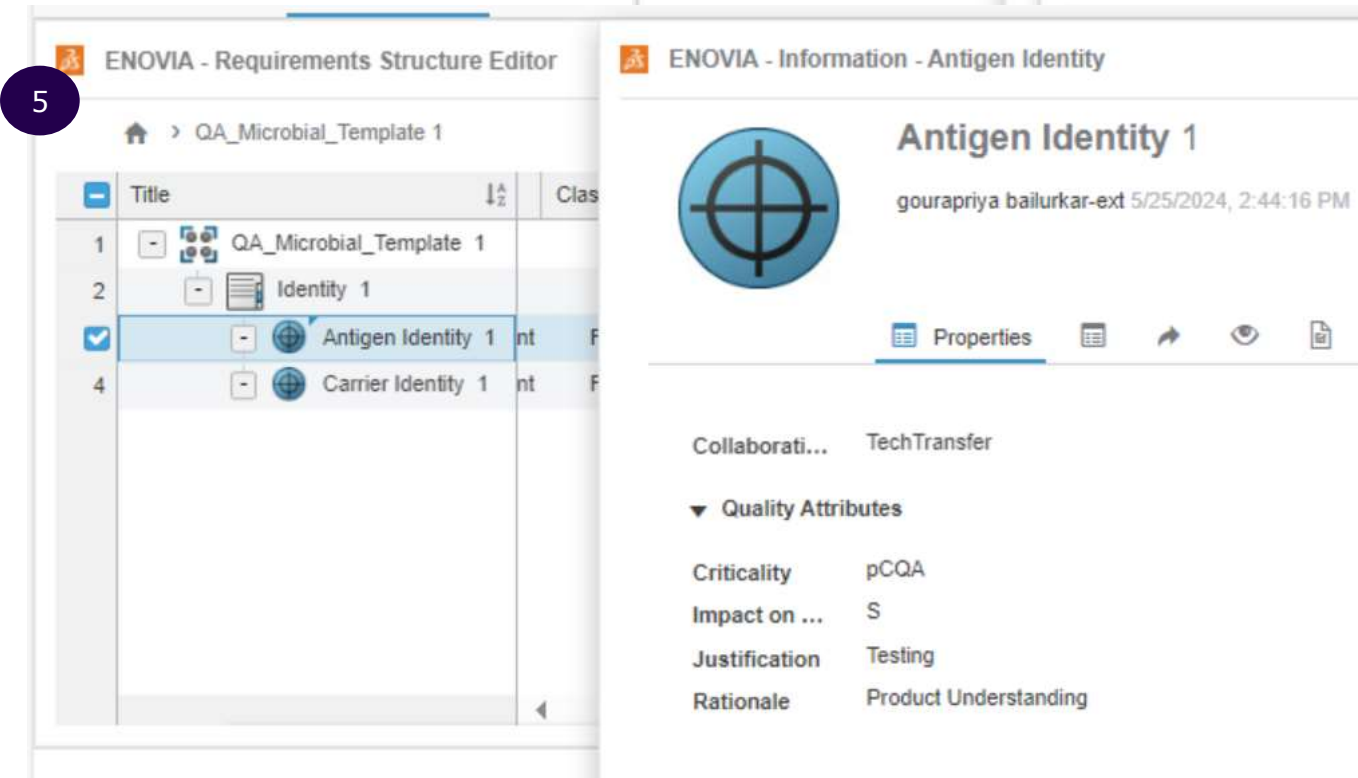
5

ENOVIA - Requirements Structure Editor

QA_Microbial_Template 1

| | Title | Clas |
|---|---|---|
| 1 | QA_Microbial_Template 1 | |
| 2 | Identity 1 | |
| | Antigen Identity 1 | nt F |
| 4 | Carrier Identity 1 | nt F |

ENOVIA - Information - Antigen Identity

Antigen Identity 1

gourapriya bailurkar-ext 5/25/2024, 2:44:16 PM

Properties

Collaborati... TechTransfer

Quality Attributes

Criticality pCQA

Impact on ... S

Justification Testing

Rationale Product Understanding